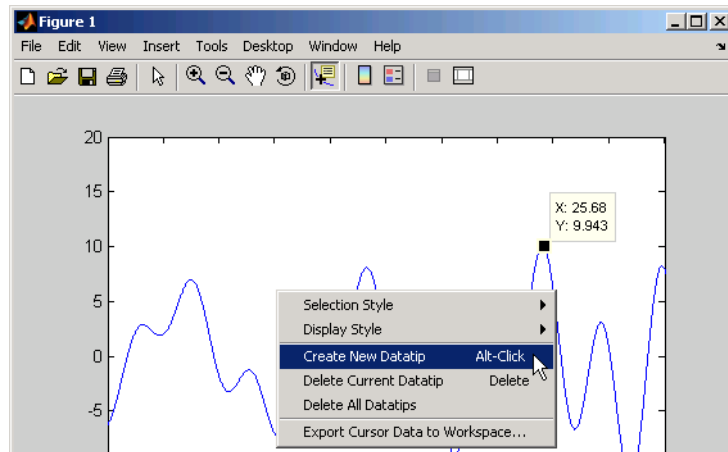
Figure 1

File Edit View Insert Tools Desktop Window Help

20

15

10

5

0

-5

X: 25.68
Y: 9.943

Selection Style
Display Style
Create New Datatip Alt-Click
Delete Current Datatip Delete
Delete All Datatips
Export Cursor Data to Workspace...